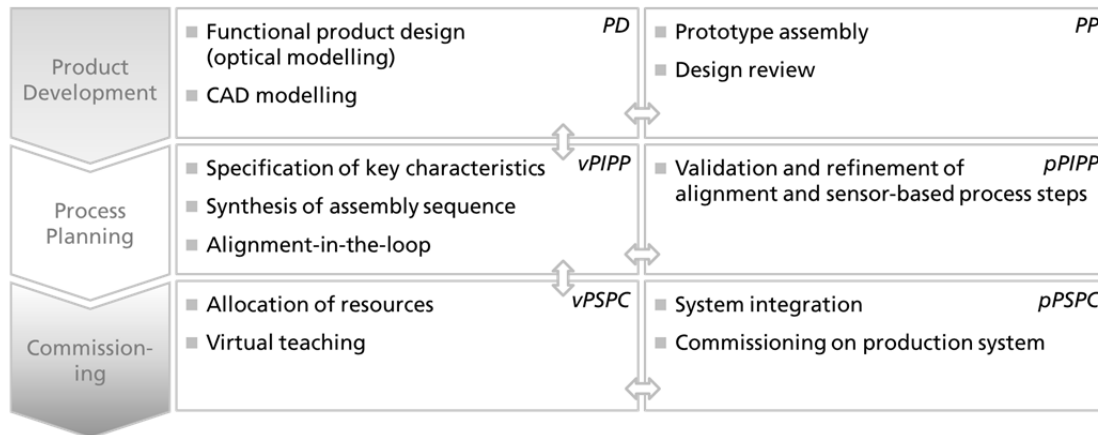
Product Development

■ Functional product design (optical modelling)

■ CAD modelling

PD

■ Prototype assembly

■ Design review

PP

Process Planning

■ Specification of key characteristics

■ Synthesis of assembly sequence

■ Alignment-in-the-loop

vPIPP

■ Validation and refinement of alignment and sensor-based process steps

pPIPP

Commissioning

■ Allocation of resources

■ Virtual teaching

vPSPC

■ System integration

■ Commissioning on production system

pPSPC